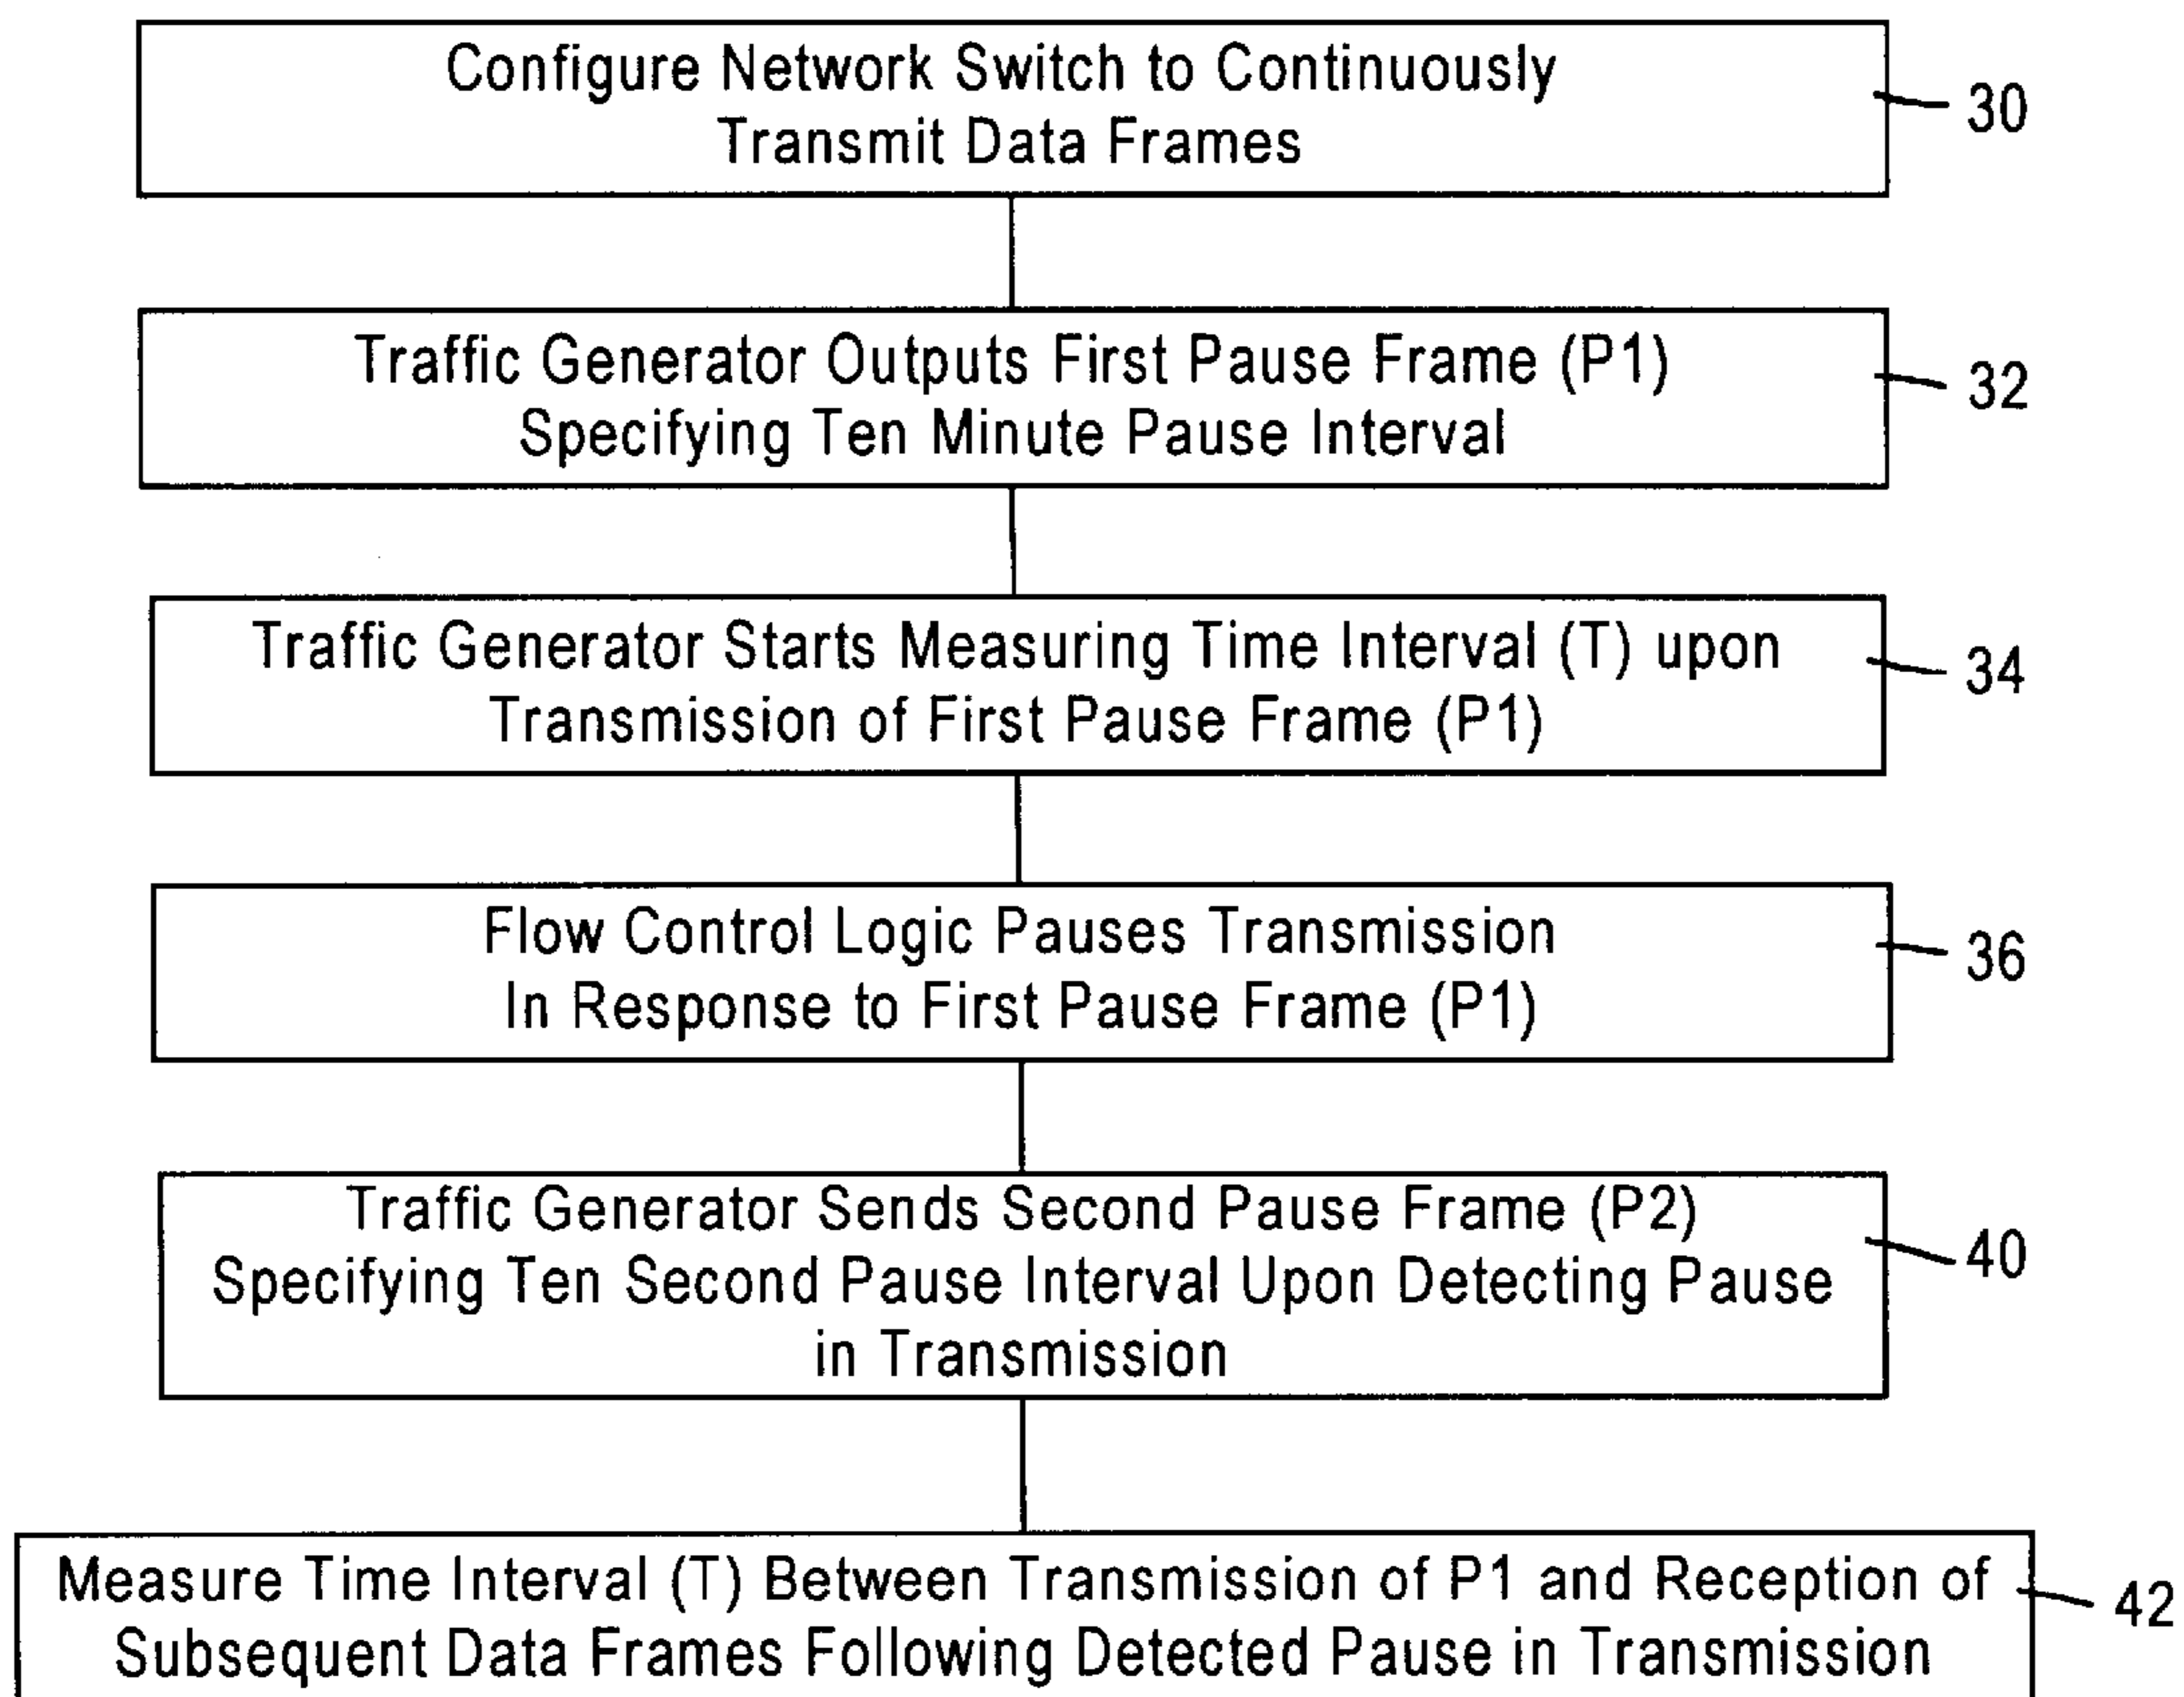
Configure Network Switch to Continuously Transmit Data Frames

30

Traffic Generator Outputs First Pause Frame (P1) Specifying Ten Minute Pause Interval

32

Traffic Generator Starts Measuring Time Interval (T) upon Transmission of First Pause Frame (P1)

34

Flow Control Logic Pauses Transmission In Response to First Pause Frame (P1)

36

Traffic Generator Sends Second Pause Frame (P2) Specifying Ten Second Pause Interval Upon Detecting Pause in Transmission

40

Measure Time Interval (T) Between Transmission of P1 and Reception of Subsequent Data Frames Following Detected Pause in Transmission

42